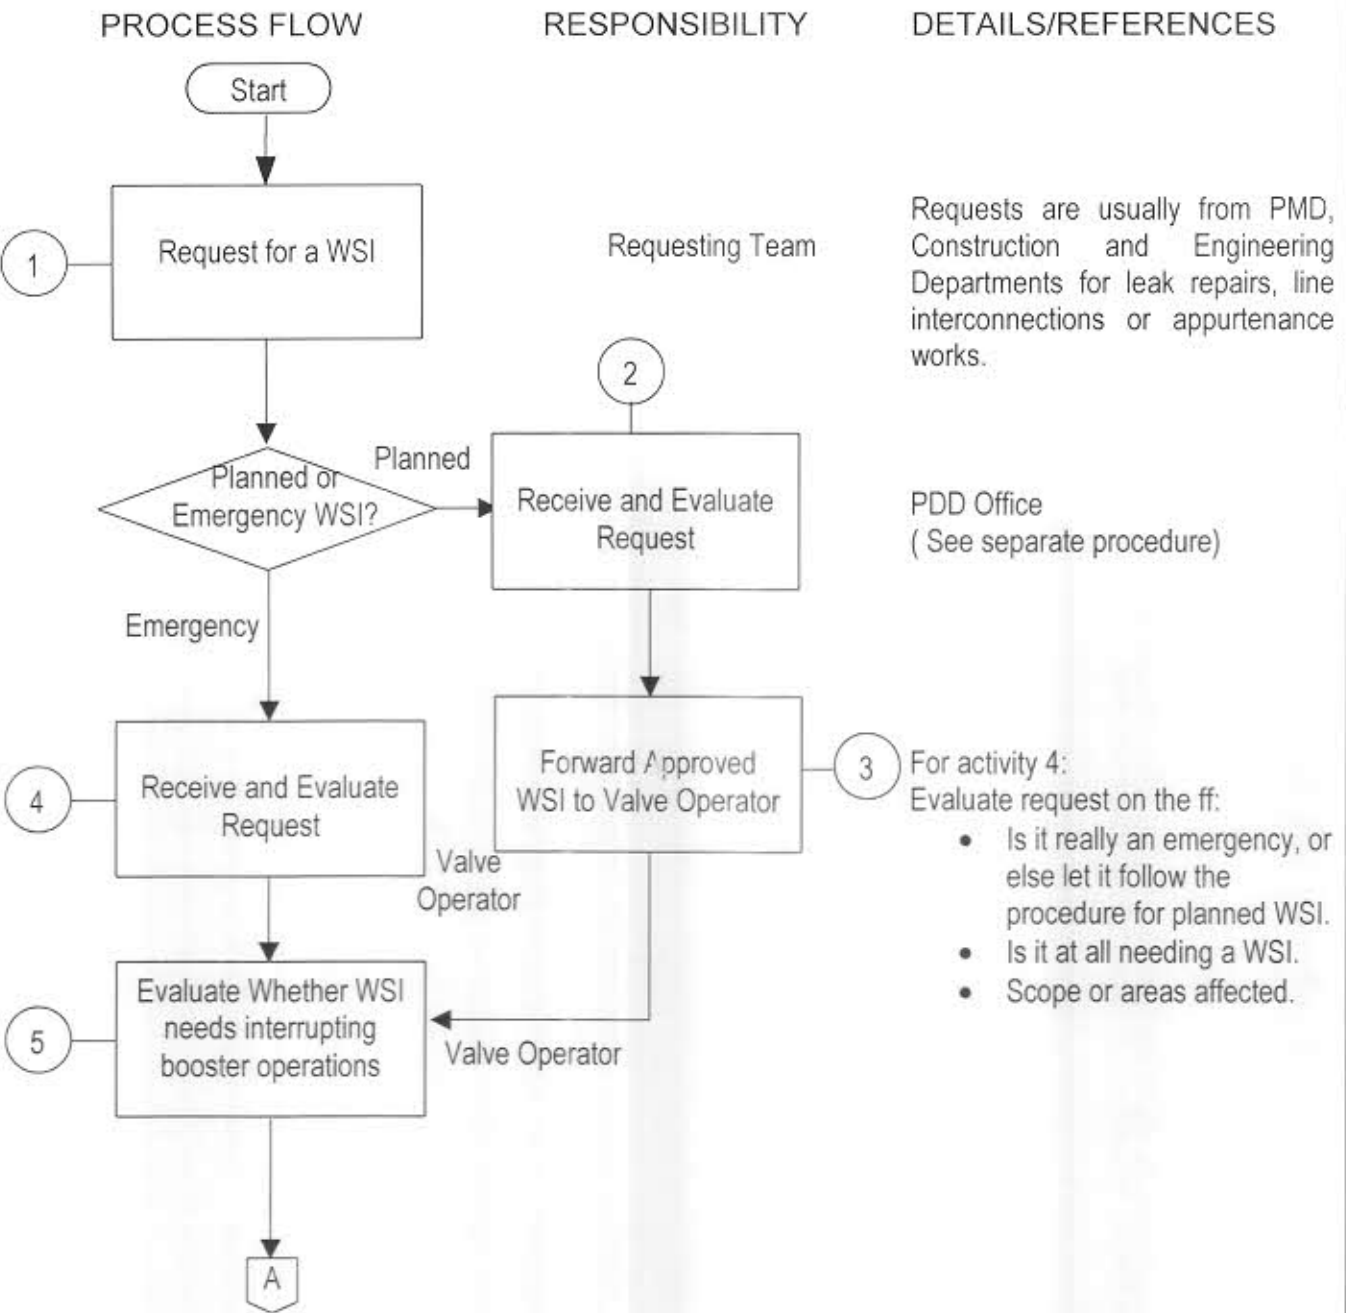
PROCESS FLOW RESPONSIBILITY DETAILS/REFERENCES

Start

1

Request for a WSI

Requesting Team

Requests are usually from PMD, Construction and Engineering Departments for leak repairs, line interconnections or appurtenance works.

2

Planned or Emergency WSI?

Planned

Receive and Evaluate Request

PDD Office
( See separate procedure)

Emergency

4

Receive and Evaluate Request

Forward Approved WSI to Valve Operator

3

For activity 4:
Evaluate request on the ff:
• Is it really an emergency, or else let it follow the procedure for planned WSI.
• Is it at all needing a WSI.
• Scope or areas affected.

Valve Operator

5

Evaluate Whether WSI needs interrupting booster operations

Valve Operator

A